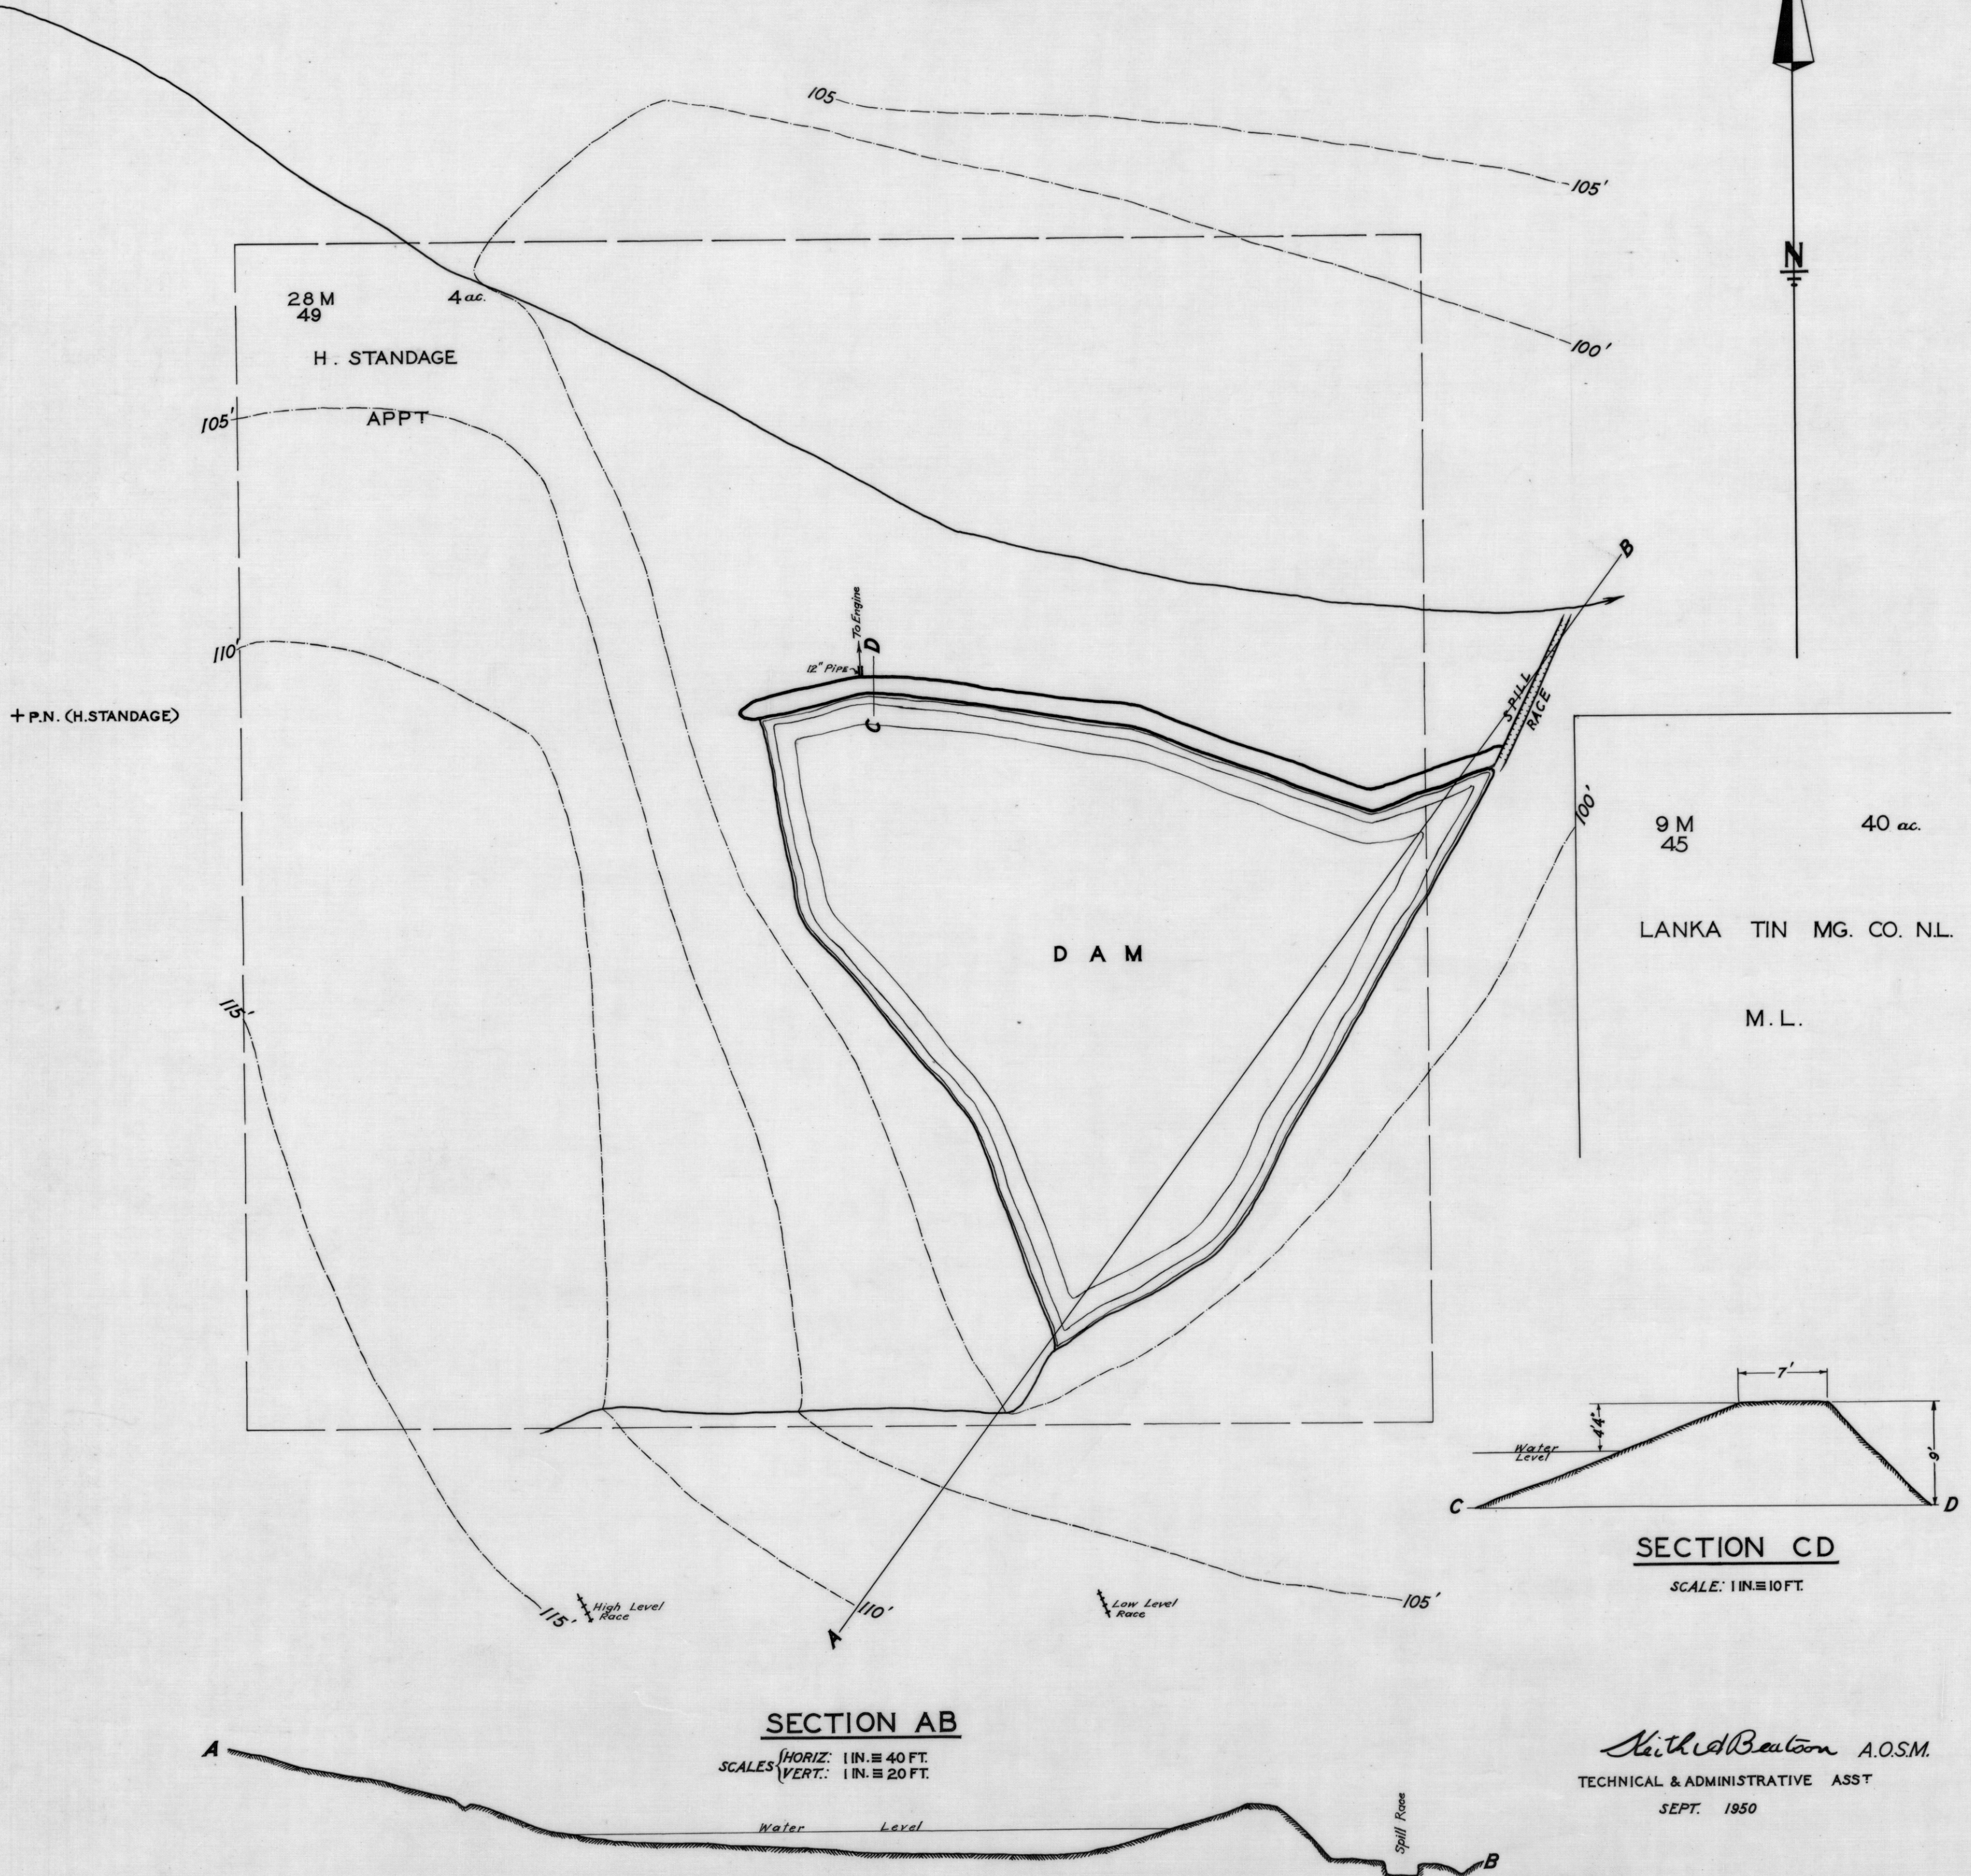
N

105

105'

28 M
49

4 ac.

H. STANDAGE

APPT

105'

100'

B

To Engine

D

12" Pipe

C

110'

+ P.N. (H.STANDAGE)

SPILL RACE

100'

9 M
45

40 ac.

DAM

LANKA TIN MG. CO. N.L.

115'

M.L.

7'

4½'

Water Level

9'

C

D

SECTION CD

SCALE: 1 IN. ≡ 10 FT.

115'

High Level Race

A

110'

Low Level Race

105'

SECTION AB

SCALES{HORIZ: 1 IN. ≡ 40 FT.
VERT.: 1 IN. ≡ 20 FT.

A

Water Level

Spill Race

B

Keith A Beaton A.O.S.M.

TECHNICAL & ADMINISTRATIVE ASST

SEPT. 1950